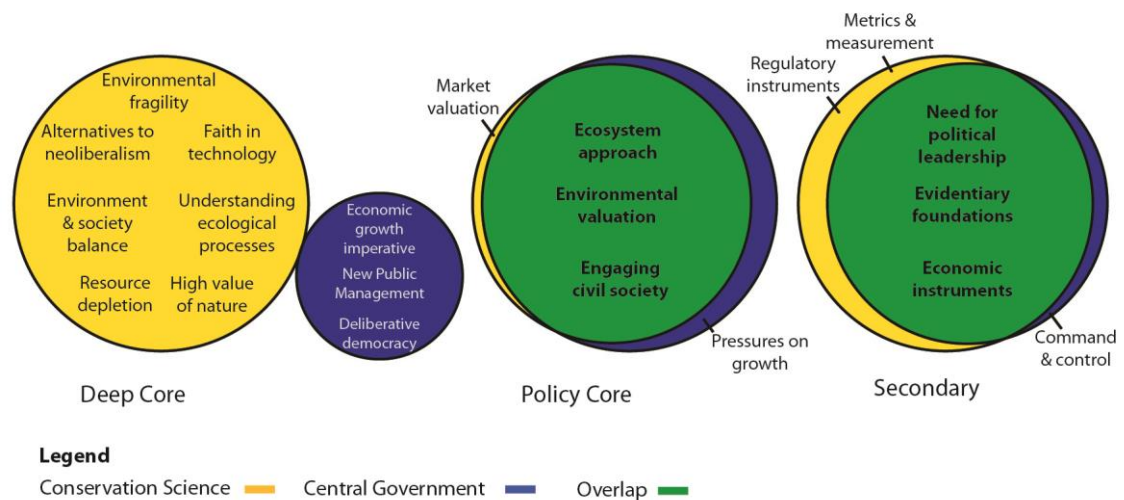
Environmental fragility

Alternatives to neoliberalism

Faith in technology

Environment & society balance

Understanding ecological processes

Resource depletion

High value of nature

Economic growth imperative

New Public Management

Deliberative democracy

Deep Core

Market valuation

Ecosystem approach

Environmental valuation

Engaging civil society

Pressures on growth

Policy Core

Metrics & measurement

Regulatory instruments

Need for political leadership

Evidentiary foundations

Economic instruments

Command & control

Secondary

Legend

Conservation Science

Central Government

Overlap